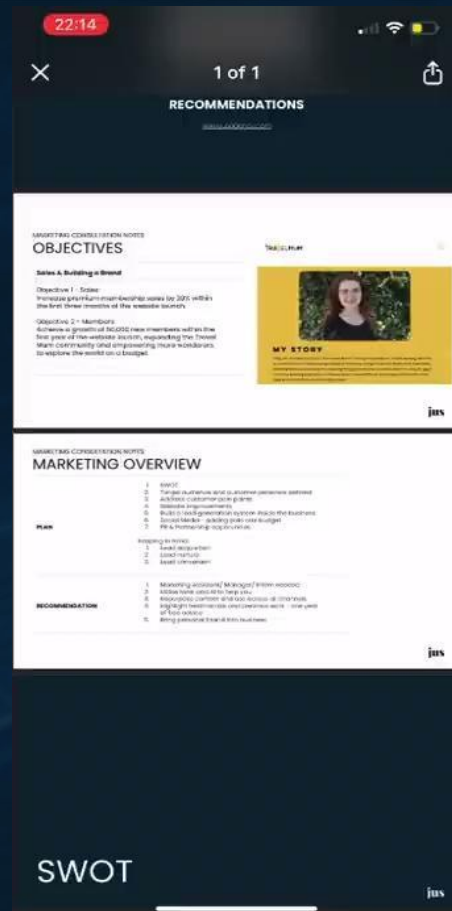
22:14

1 of 1

RECOMMENDATIONS

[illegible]

MARKETING CONSULTATION NOTES
OBJECTIVES

Sales & Building a Brand

Objective 1 - Sales:
Increase premium membership sales by 20% within the first three months of the website launch.

Objective 2 - Members:
Achieve a growth of 50,000 new members within the first year of the website launch, expanding the Travel Mum community and empowering more women to explore the world on a budget.

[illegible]

MY STORY

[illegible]

jus

MARKETING CONSULTATION NOTES
MARKETING OVERVIEW

PLAN

1. SWOT
2. Target audience and customer personas defined
3. Address customer pain points
4. Website improvements
5. Build a lead generation system inside the business
6. Social Media - scaling paid ads budget
7. PR & Partnership opportunities

Keeping in mind:
1. Lead acquisition
2. Lead nurture
3. Lead conversion

RECOMMENDATION

1. Marketing Assistant/ Manager/ Intern assistant
2. Allow time and AI to help you
3. Resources: content and tool across all channels
4. Highlight testimonials and previous work - one year of too advice
5. Bring personal brand into business

jus

SWOT

jus